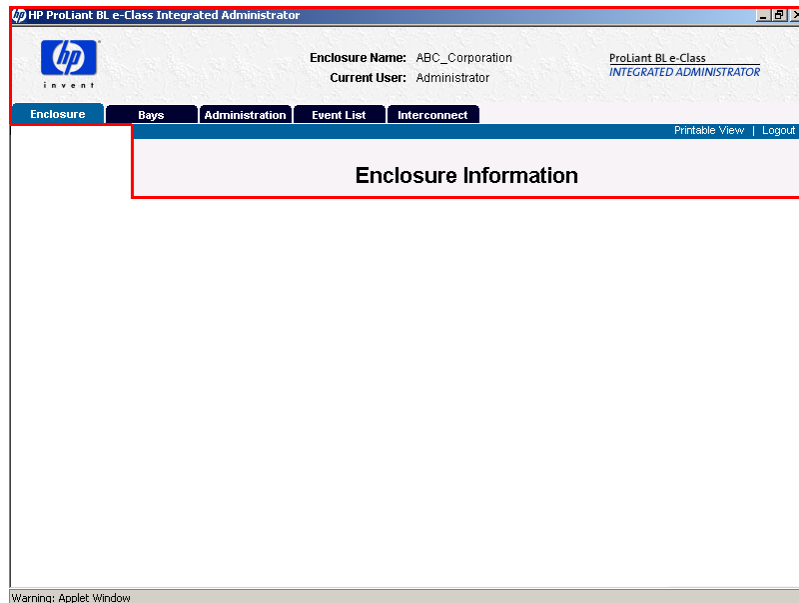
HP ProLiant BL e-Class Integrated Administrator

invent

Enclosure Name: ABC_Corporation
Current User: Administrator

ProLiant BL e-Class
INTEGRATED ADMINISTRATOR

Enclosure | Bays | Administration | Event List | Interconnect

Printable View | Logout

Enclosure Information

Warning: Applet Window